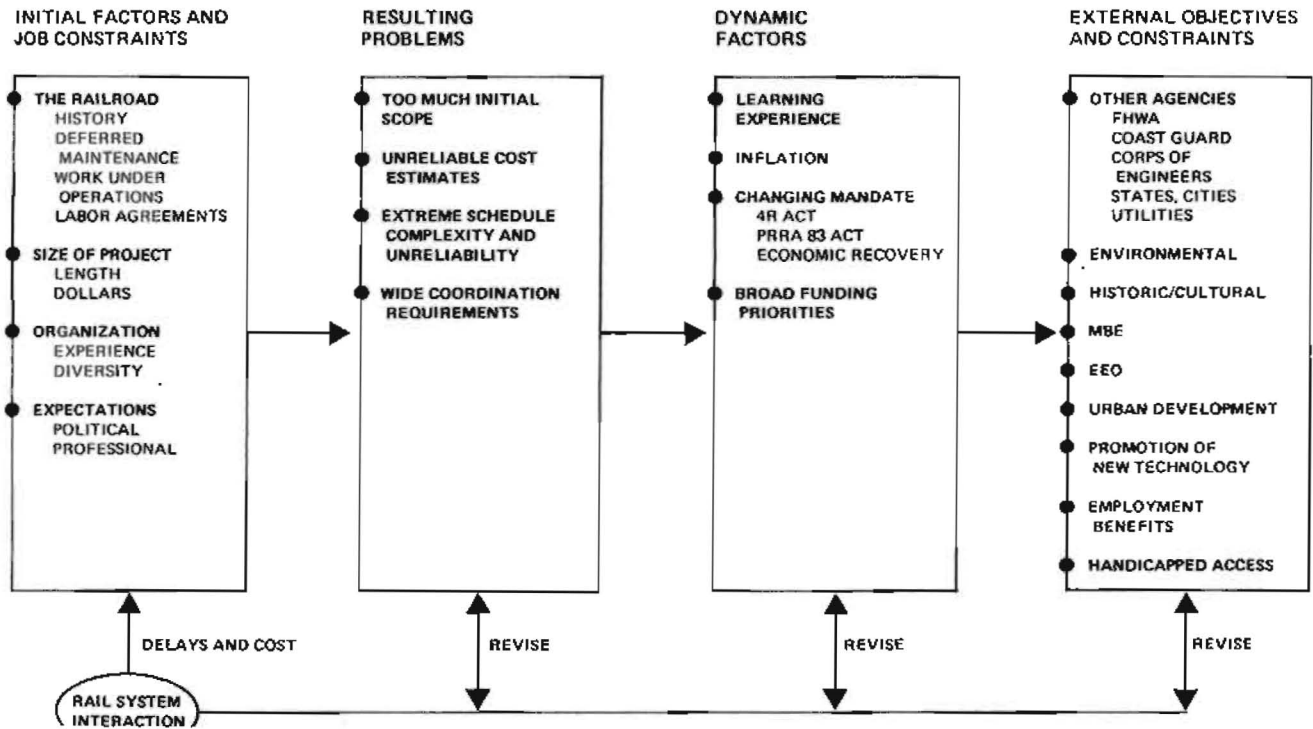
INITIAL FACTORS AND JOB CONSTRAINTS

THE RAILROAD
HISTORY
DEFERRED MAINTENANCE
WORK UNDER OPERATIONS
LABOR AGREEMENTS

SIZE OF PROJECT
LENGTH
DOLLARS

ORGANIZATION
EXPERIENCE
DIVERSITY

EXPECTATIONS
POLITICAL
PROFESSIONAL

RESULTING PROBLEMS

TOO MUCH INITIAL SCOPE

UNRELIABLE COST ESTIMATES

EXTREME SCHEDULE COMPLEXITY AND UNRELIABILITY

WIDE COORDINATION REQUIREMENTS

DYNAMIC FACTORS

LEARNING EXPERIENCE

INFLATION

CHANGING MANDATE
4R ACT
PRRA 83 ACT
ECONOMIC RECOVERY

BROAD FUNDING PRIORITIES

EXTERNAL OBJECTIVES AND CONSTRAINTS

OTHER AGENCIES
FHWA
COAST GUARD
CORPS OF ENGINEERS
STATES, CITIES
UTILITIES

ENVIRONMENTAL

HISTORIC/CULTURAL

MBE

EEO

URBAN DEVELOPMENT

PROMOTION OF NEW TECHNOLOGY

EMPLOYMENT BENEFITS

HANDICAPPED ACCESS

DELAYS AND COST

REVISE

REVISE

REVISE

RAIL SYSTEM INTERACTION